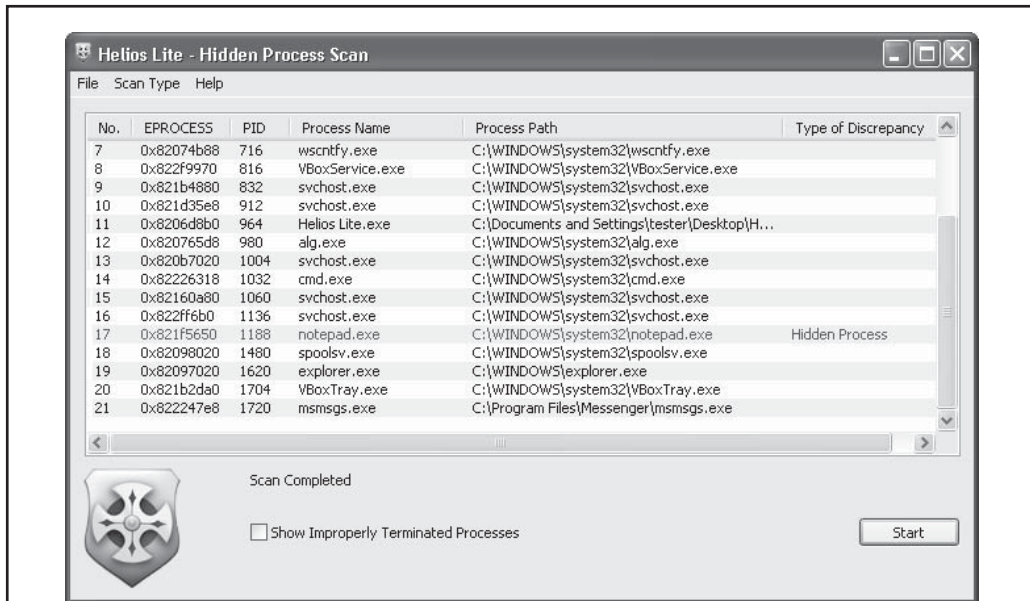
Helios Lite - Hidden Process Scan

File Scan Type Help

| No. | EPROCESS | PID | Process Name | Process Path | Type of Discrepancy |
|---|---|---|---|---|---|
| 7 | 0x82074b88 | 716 | wscntfy.exe | C:\WINDOWS\system32\wscntfy.exe | |
| 8 | 0x822f9970 | 816 | VBoxService.exe | C:\WINDOWS\system32\VBoxService.exe | |
| 9 | 0x821b4880 | 832 | svchost.exe | C:\WINDOWS\system32\svchost.exe | |
| 10 | 0x821d35e8 | 912 | svchost.exe | C:\WINDOWS\system32\svchost.exe | |
| 11 | 0x8206d8b0 | 964 | Helios Lite.exe | C:\Documents and Settings\tester\Desktop\H... | |
| 12 | 0x820765d8 | 980 | alg.exe | C:\WINDOWS\system32\alg.exe | |
| 13 | 0x820b7020 | 1004 | svchost.exe | C:\WINDOWS\system32\svchost.exe | |
| 14 | 0x82226318 | 1032 | cmd.exe | C:\WINDOWS\system32\cmd.exe | |
| 15 | 0x82160a80 | 1060 | svchost.exe | C:\WINDOWS\system32\svchost.exe | |
| 16 | 0x822ff6b0 | 1136 | svchost.exe | C:\WINDOWS\system32\svchost.exe | |
| 17 | 0x821f5650 | 1188 | notepad.exe | C:\WINDOWS\system32\notepad.exe | Hidden Process |
| 18 | 0x82098020 | 1480 | spoolsv.exe | C:\WINDOWS\system32\spoolsv.exe | |
| 19 | 0x82097020 | 1620 | explorer.exe | C:\WINDOWS\explorer.exe | |
| 20 | 0x821b2da0 | 1704 | VBoxTray.exe | C:\WINDOWS\system32\VBoxTray.exe | |
| 21 | 0x822247e8 | 1720 | msmsgs.exe | C:\Program Files\Messenger\msmsgs.exe | |

Scan Completed

Show Improperly Terminated Processes

Start